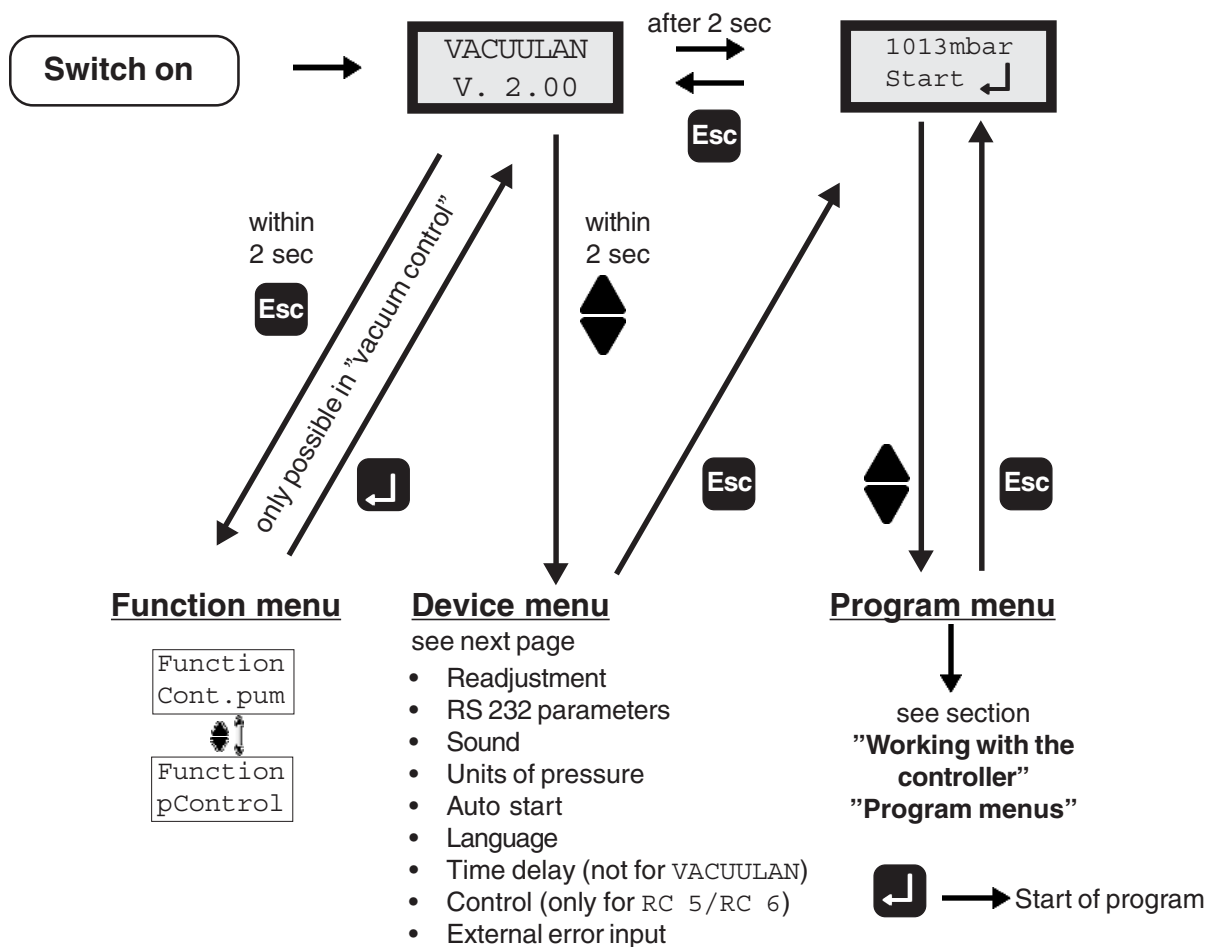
Switch on

VACUULAN
V. 2.00

after 2 sec

1013mbar
Start ↵

Esc

within
2 sec

Esc

only possible in "vacuum control"

within
2 sec

Esc

Esc

↵

Function menu

Function
Cont.pum

Function
pControl

Device menu

see next page

- Readjustment
- RS 232 parameters
- Sound
- Units of pressure
- Auto start
- Language
- Time delay (not for VACUULAN)
- Control (only for RC 5/RC 6)
- External error input

Program menu

see section
"Working with the controller"
"Program menus"

↵ Start of program